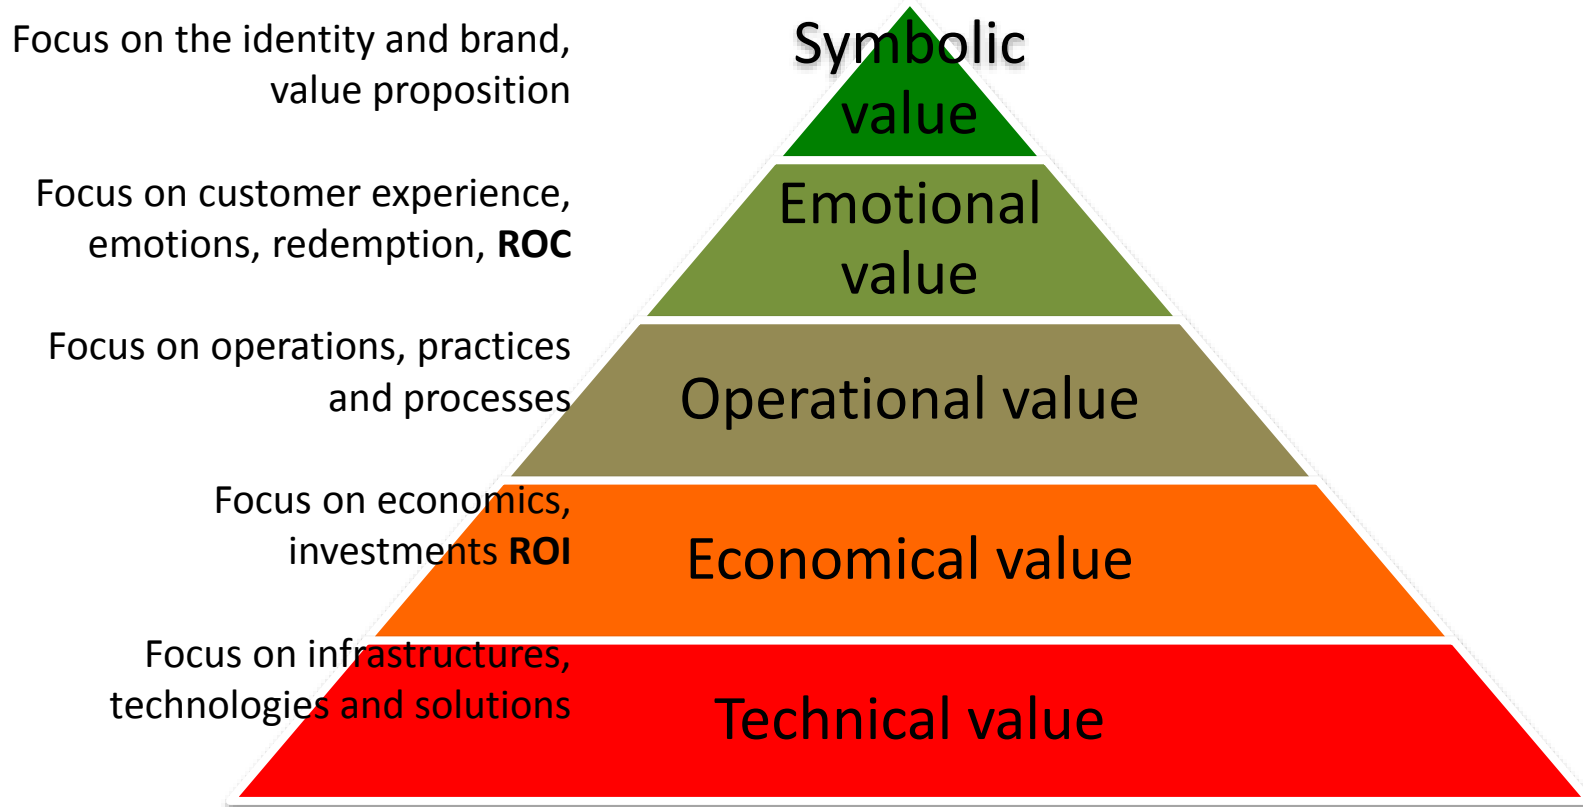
Focus on the identity and brand, value proposition

Symbolic value

Focus on customer experience, emotions, redemption, **ROC**

Emotional value

Focus on operations, practices and processes

Operational value

Focus on economics, investments **ROI**

Economical value

Focus on infrastructures, technologies and solutions

Technical value